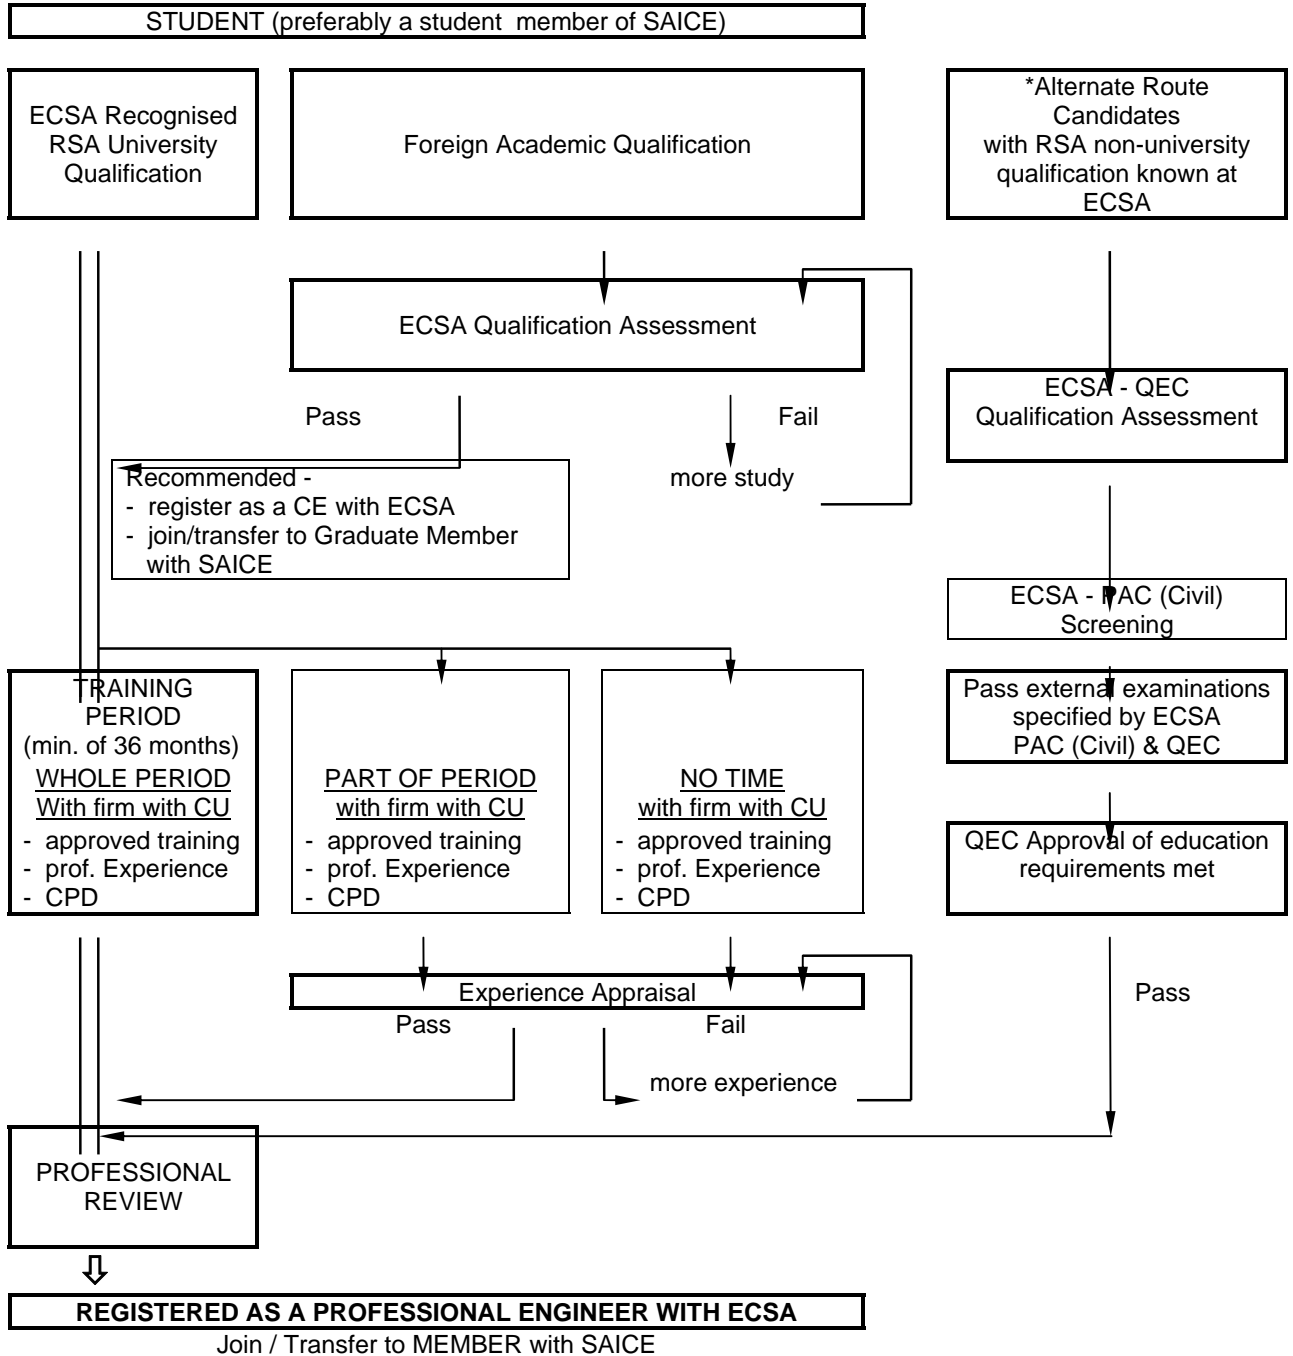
STUDENT (preferably a student member of SAICE)

ECSA Recognised RSA University Qualification

Foreign Academic Qualification

*Alternate Route Candidates with RSA non-university qualification known at ECSA

ECSA Qualification Assessment

Pass

Fail

Recommended -
- register as a CE with ECSA
- join/transfer to Graduate Member with SAICE

more study

ECSA - QEC Qualification Assessment

ECSA - PAC (Civil) Screening

TRAINING PERIOD (min. of 36 months)
WHOLE PERIOD
With firm with CU
- approved training
- prof. Experience
- CPD

PART OF PERIOD
with firm with CU
- approved training
- prof. Experience
- CPD

NO TIME
with firm with CU
- approved training
- prof. Experience
- CPD

Pass external examinations specified by ECSA PAC (Civil) & QEC

QEC Approval of education requirements met

Experience Appraisal

Pass

Fail

Pass

more experience

PROFESSIONAL REVIEW

⇩

REGISTERED AS A PROFESSIONAL ENGINEER WITH ECSA

Join / Transfer to MEMBER with SAICE